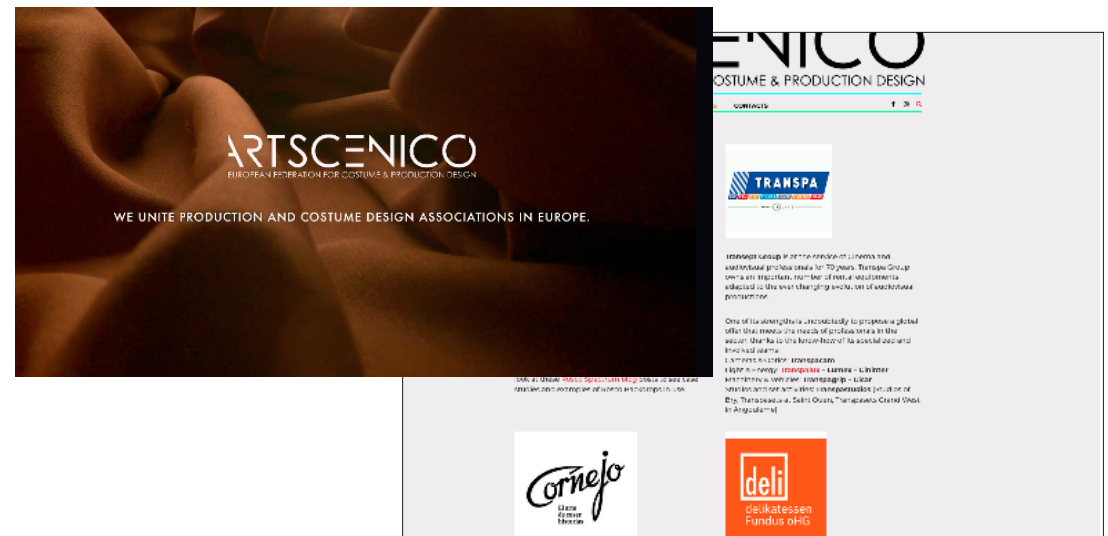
ARTSCENICO
EUROPEAN FEDERATION FOR COSTUME & PRODUCTION DESIGN

WE UNITE PRODUCTION AND COSTUME DESIGN ASSOCIATIONS IN EUROPE.

ENICO
OSTUME & PRODUCTION DESIGN

CONTACTS

TRANSPA

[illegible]

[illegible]

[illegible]

Cornejo

deli
delikatessen
Fundus oHG